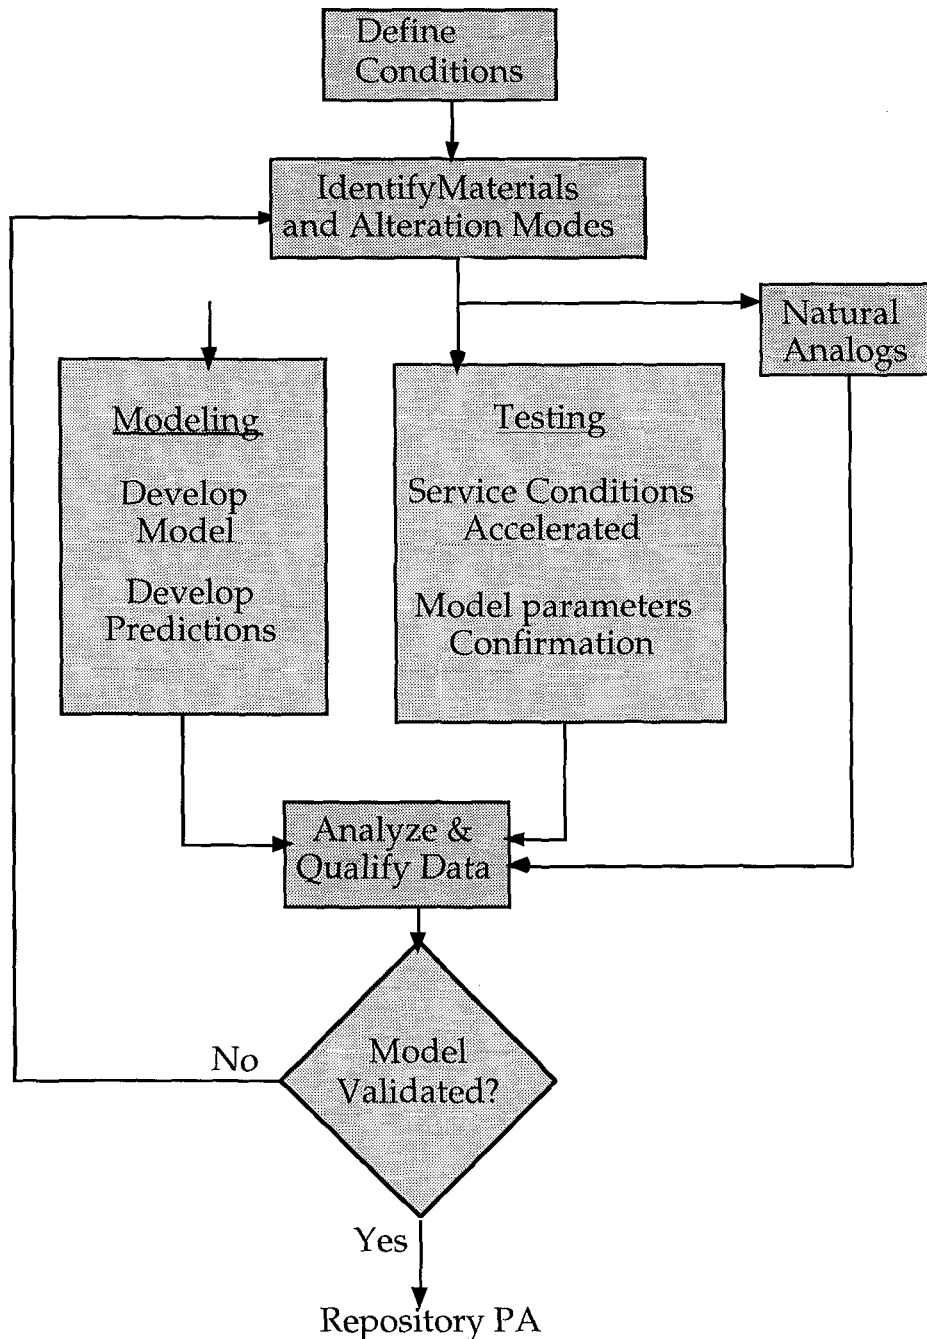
Define Conditions

IdentifyMaterials and Alteration Modes

Natural Analogs

Modeling

Develop Model

Develop Predictions

Testing

Service Conditions Accelerated

Model parameters Confirmation

Analyze & Qualify Data

No

Model Validated?

Yes

Repository PA